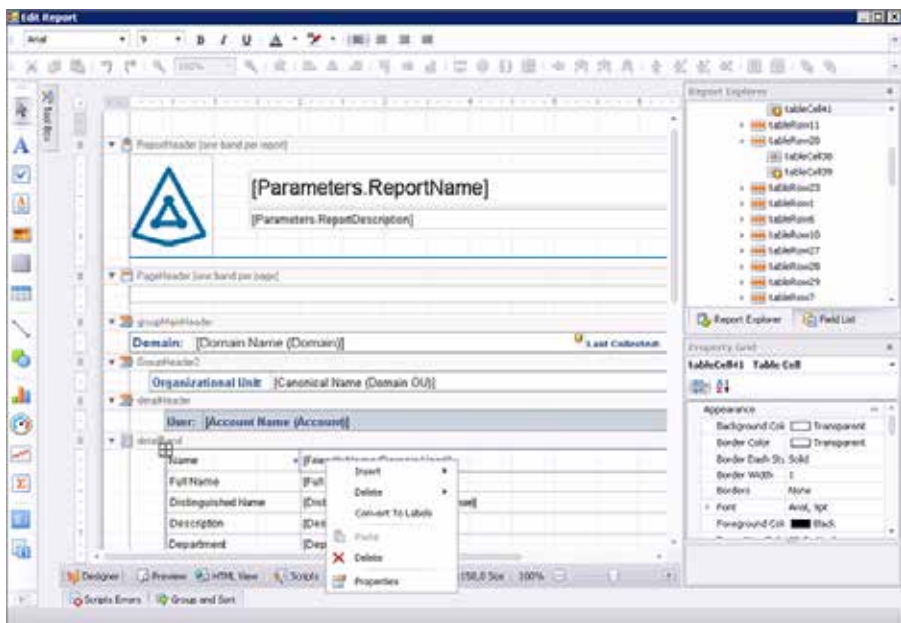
Edit Report

Arial 9 B I U A

100%

Tool Box

ReportHeader [one band per report]

[Parameters.ReportName]

[Parameters.ReportDescription]

PageHeader [one band per page]

groupHeader

Domain: [Domain Name (Domain)]

Last Collected:

GroupHeader2

Organizational Unit [Canonical Name (Domain OU)]

detailHeader

User: [Account Name (Account)]

detailBand

Name

Full Name

Distinguished Name

Description

Department

Insert

Delete

Convert To Labels

Paste

Delete

Properties

Designer Preview HTML View Scripts 150,0 Size 100%

Scripts Errors Group and Sort

Report Explorer

tableCell41
tableRow11
tableRow20
tableCell38
tableCell39
tableRow23
tableRow1
tableRow6
tableRow10
tableRow27
tableRow28
tableRow29
tableRow7

Report Explorer Field List

Property Grid

tableCell41 Table Cell

Appearance
Background Col Transparent
Border Color Transparent
Border Dash St Solid
Border Width 1
Borders None
Font Arial, 9pt
Foreground Col Black